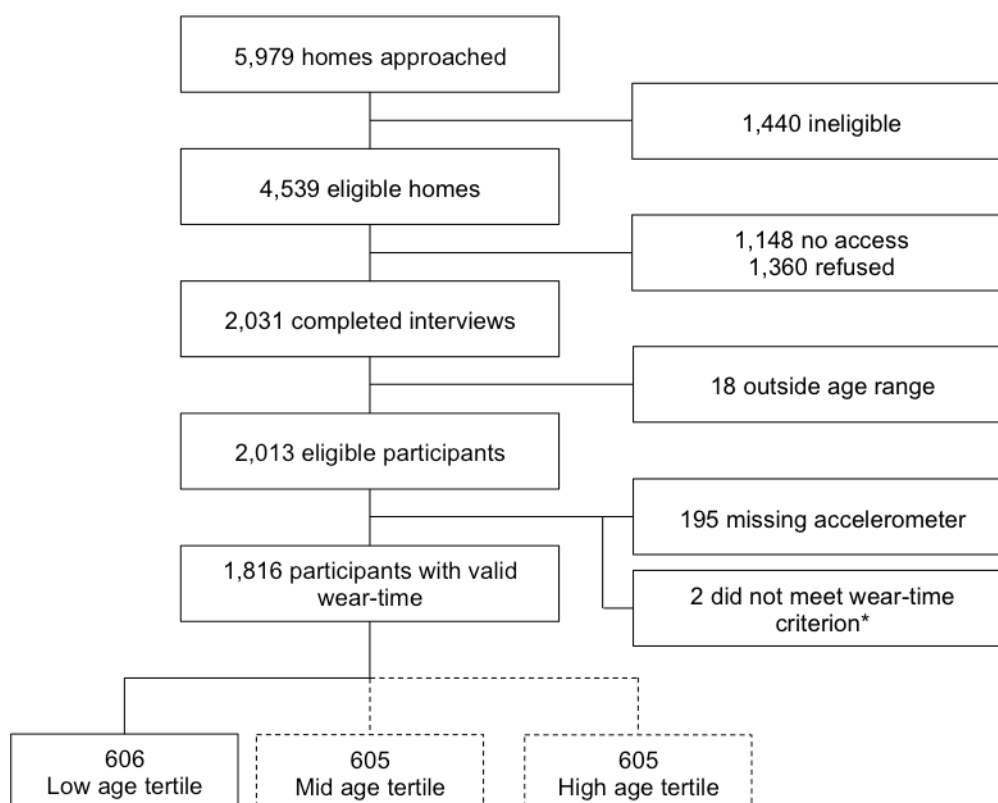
5,979 homes approached

1,440 ineligible

4,539 eligible homes

1,148 no access
1,360 refused

2,031 completed interviews

18 outside age range

2,013 eligible participants

195 missing accelerometer

1,816 participants with valid wear-time

2 did not meet wear-time criterion*

606
Low age tertile

605
Mid age tertile

605
High age tertile